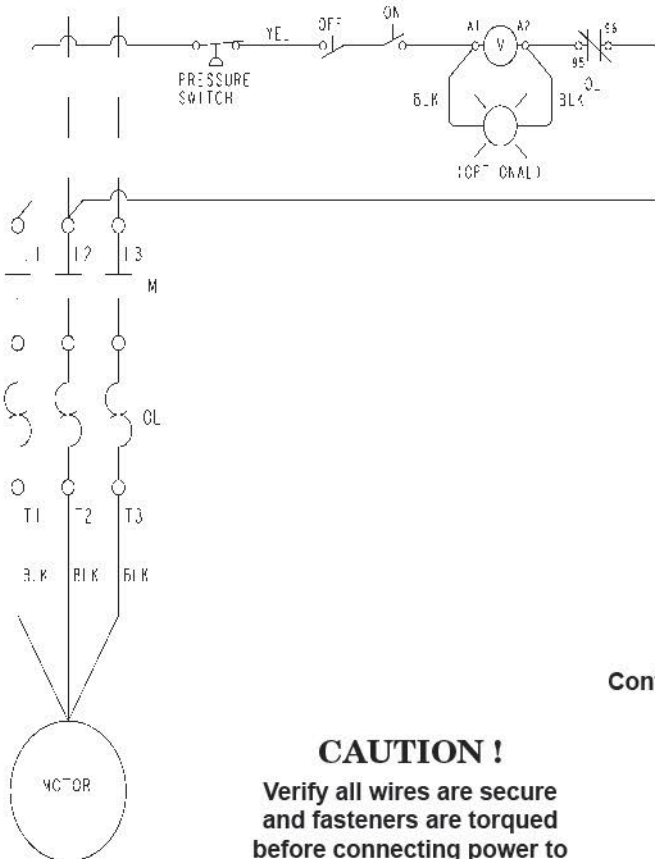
PRESSURE SWITCH

YEL

OFF

ON

A1

A2

V

96

95

OL

BLK

BLK

(OPTIONAL)

L1

L2

L3

M

OL

T1

T2

T3

BLK

BLK

BLK

MOTOR

Con

CAUTION !

Verify all wires are secure and fasteners are torqued before connecting power to